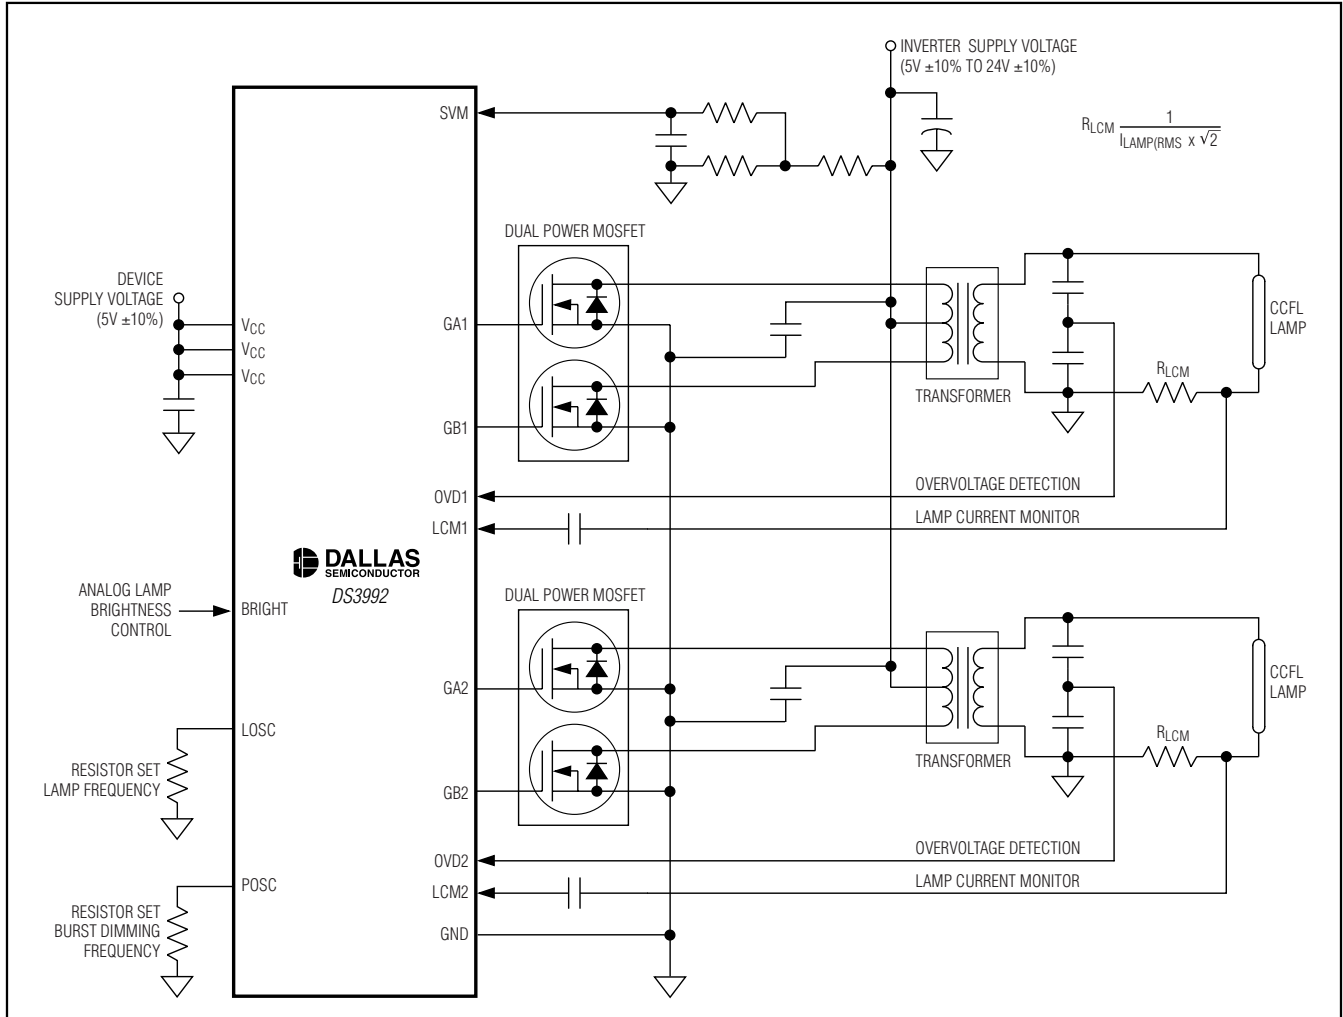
INVERTER SUPPLY VOLTAGE (5V ±10% TO 24V ±10%)

$R_{LCM} \frac{1}{I_{LAMP(RMS} \times \sqrt{2}}$

SVM

DUAL POWER MOSFET

DEVICE SUPPLY VOLTAGE (5V ±10%)

$V_{CC}$
$V_{CC}$
$V_{CC}$

GA1

GB1

CCFL LAMP

$R_{LCM}$

TRANSFORMER

OVD1

OVERVOLTAGE DETECTION

LCM1

LAMP CURRENT MONITOR

DALLAS SEMICONDUCTOR
DS3992

ANALOG LAMP BRIGHTNESS CONTROL

BRIGHT

DUAL POWER MOSFET

GA2

GB2

CCFL LAMP

$R_{LCM}$

TRANSFORMER

LOSC

RESISTOR SET LAMP FREQUENCY

OVD2

OVERVOLTAGE DETECTION

POSC

LCM2

LAMP CURRENT MONITOR

RESISTOR SET BURST DIMMING FREQUENCY

GND